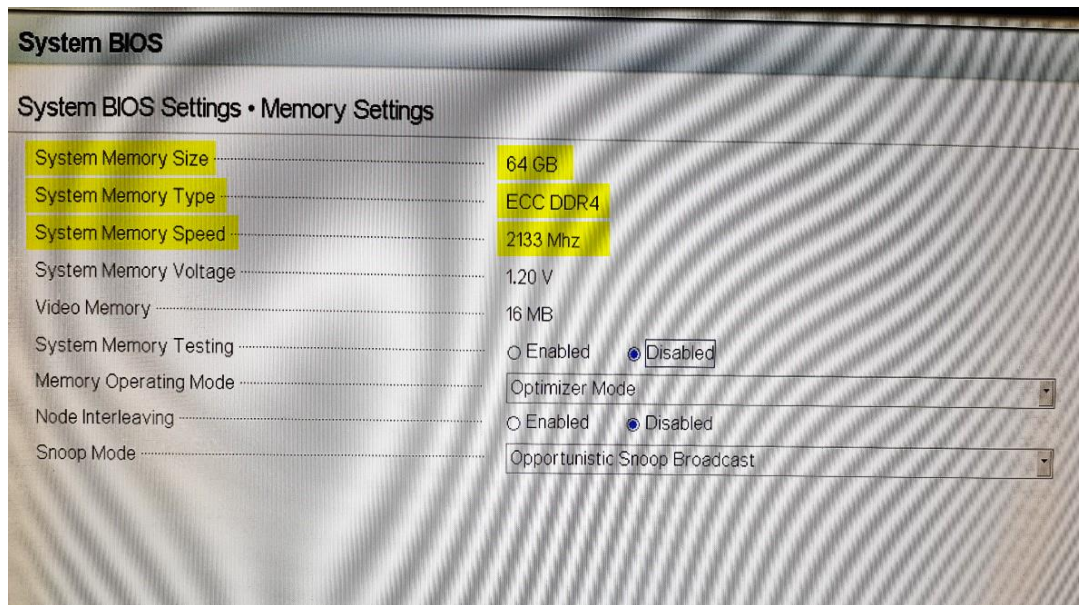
System BIOS

System BIOS Settings • Memory Settings

System Memory Size 64 GB
System Memory Type ECC DDR4
System Memory Speed 2133 Mhz
System Memory Voltage 1.20 V
Video Memory 16 MB
System Memory Testing ○ Enabled ● Disabled
Memory Operating Mode Optimizer Mode
Node Interleaving ○ Enabled ● Disabled
Snoop Mode Opportunistic Snoop Broadcast